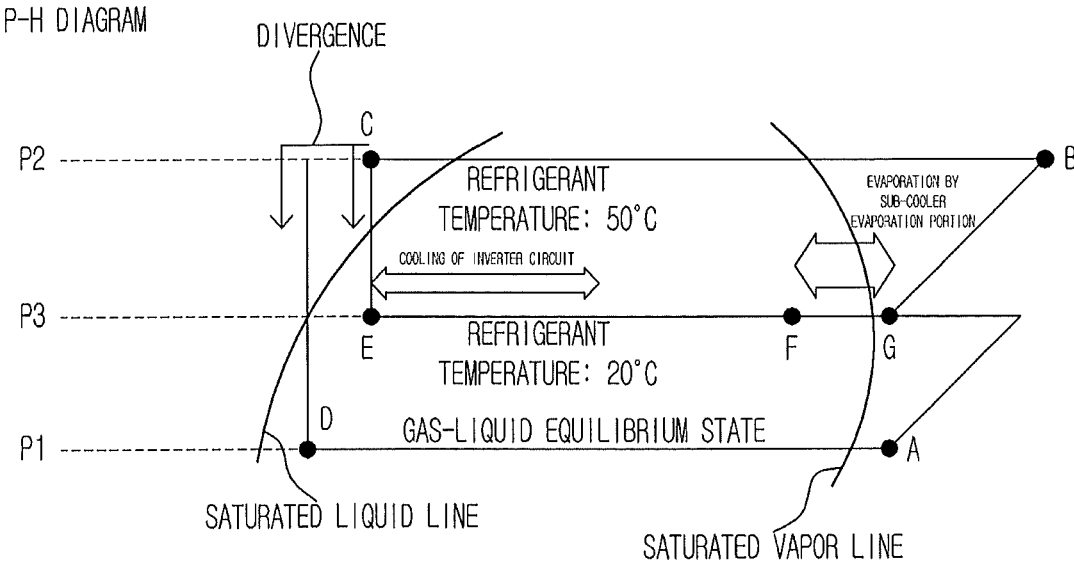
P-H DIAGRAM

DIVERGENCE

C

P2

B

REFRIGERANT TEMPERATURE: 50°C

EVAPORATION BY SUB-COOLER EVAPORATION PORTION

COOLING OF INVERTER CIRCUIT

P3

REFRIGERANT TEMPERATURE: 20°C

E

F

G

D

GAS-LIQUID EQUILIBRIUM STATE

P1

A

SATURATED LIQUID LINE

SATURATED VAPOR LINE